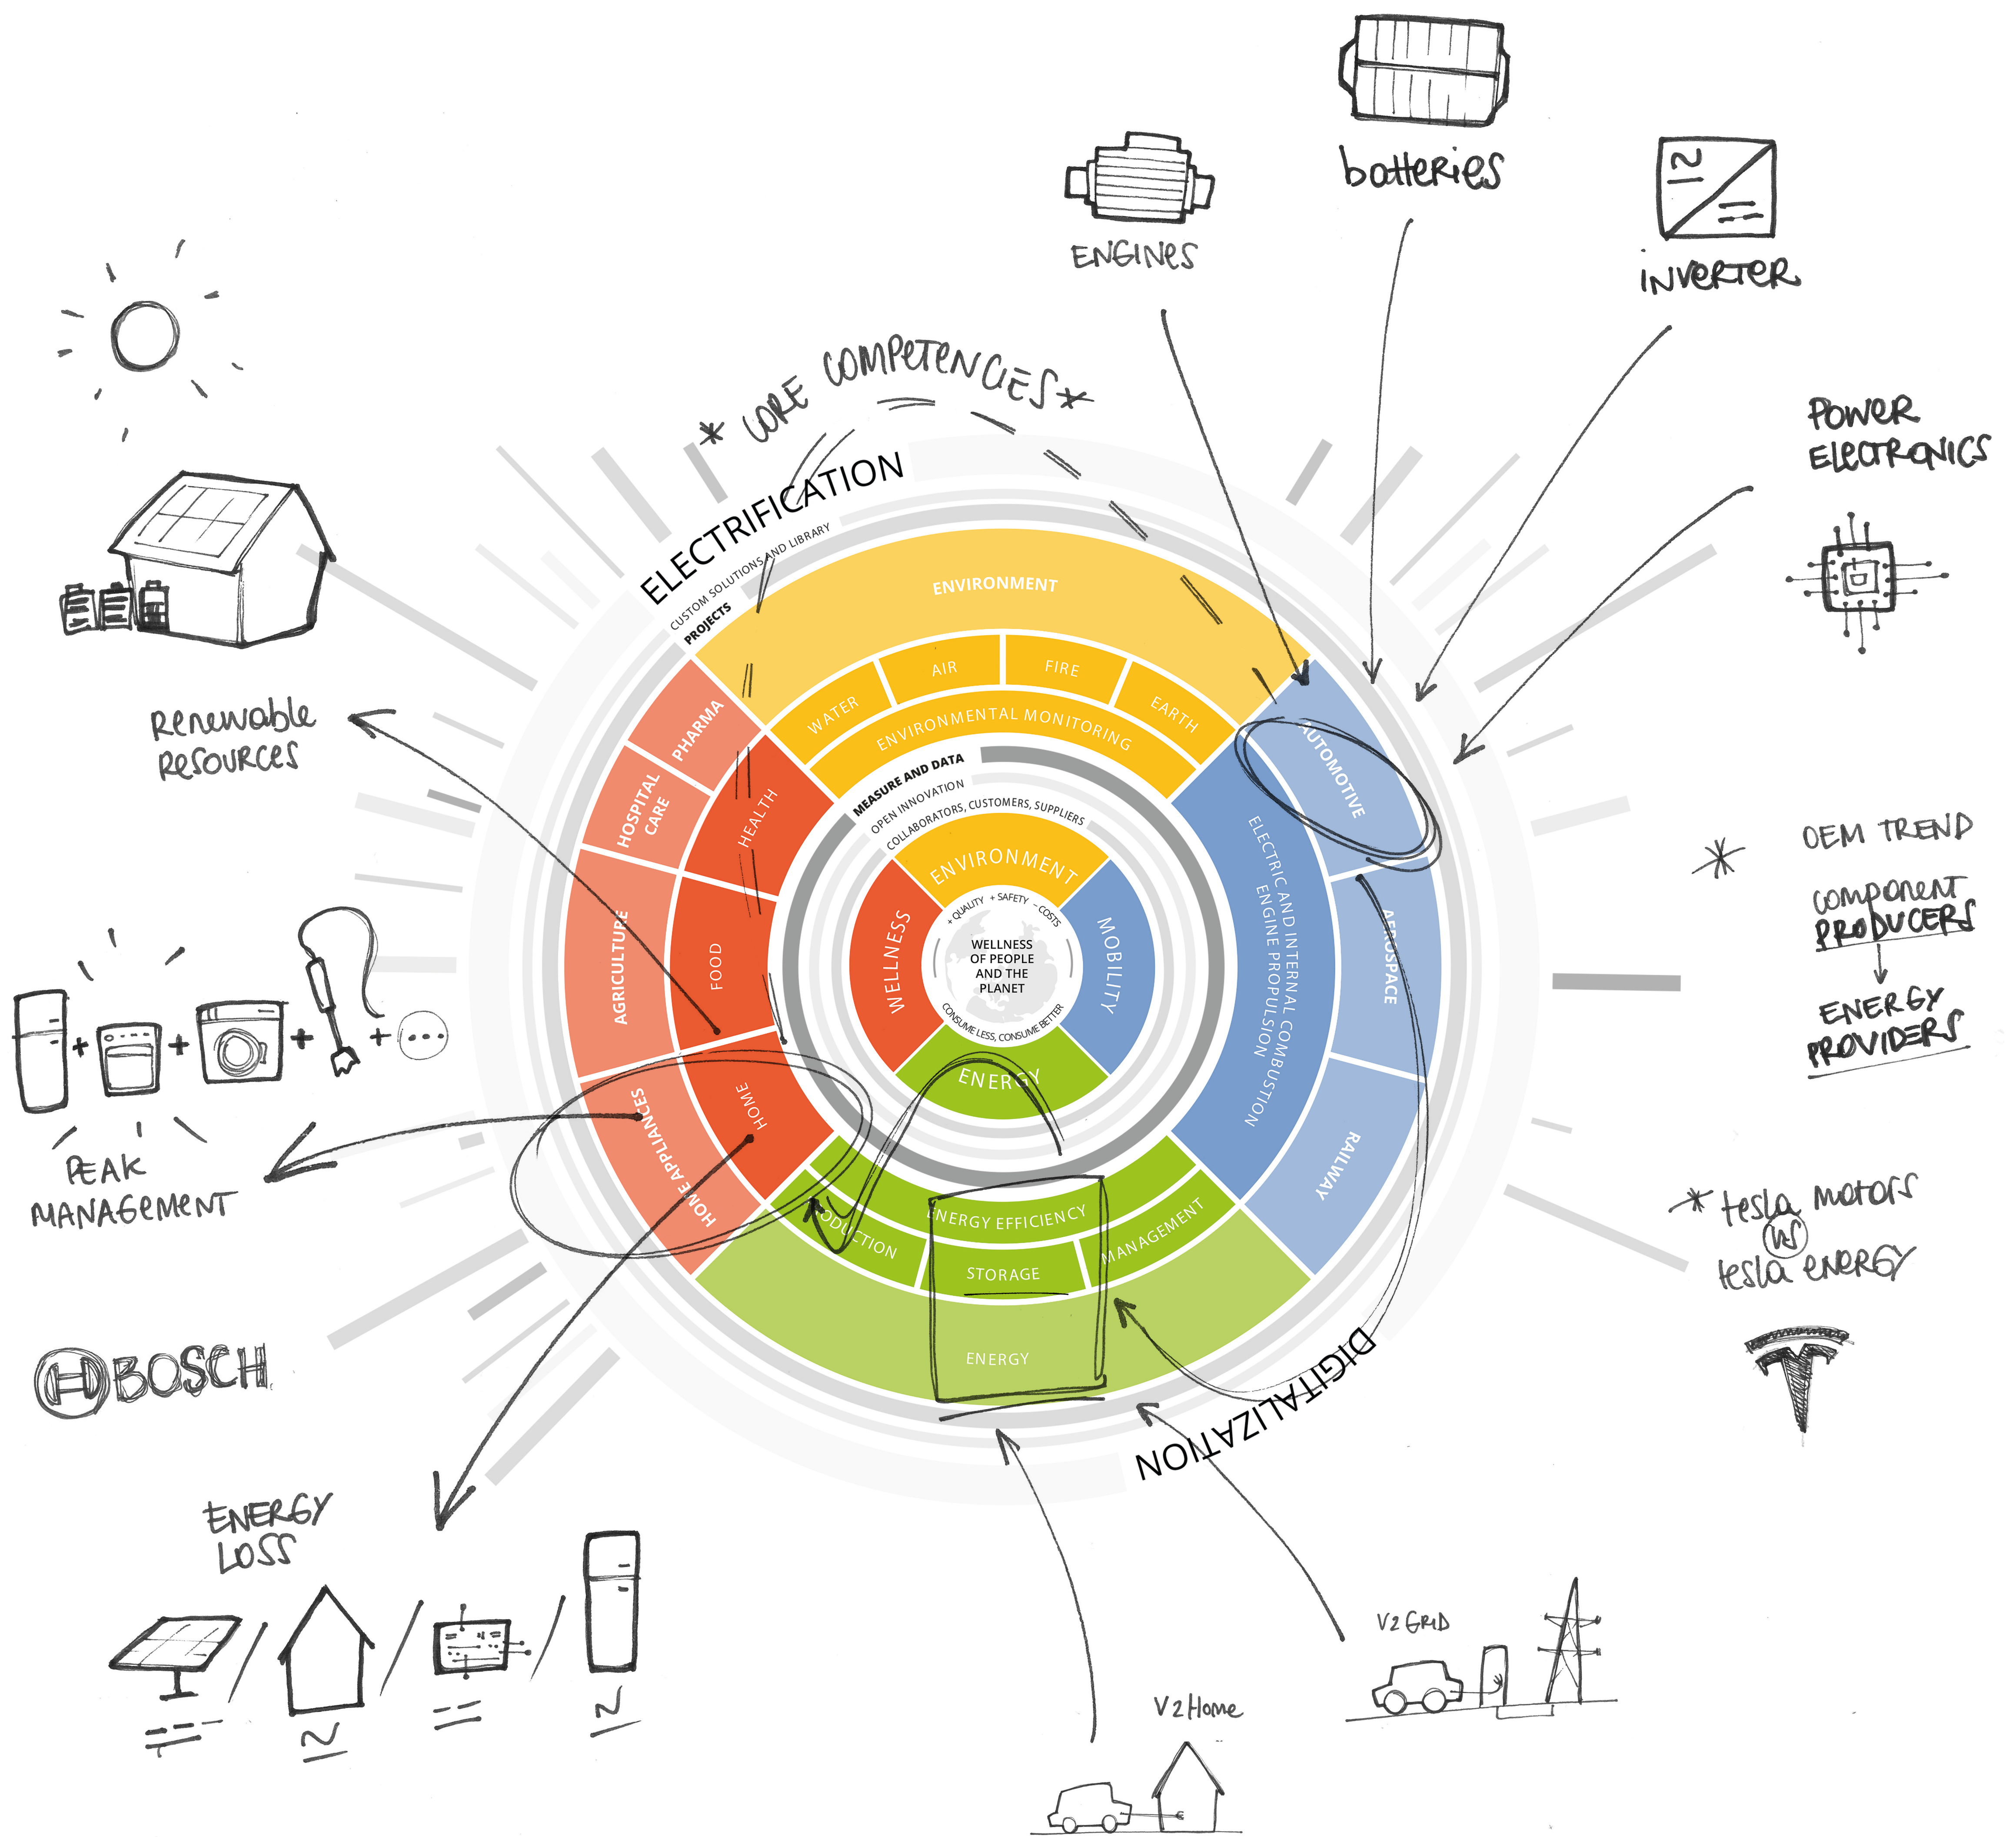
ENGINES

batteries

INVERTER

* CORE COMPETENCES *

POWER ELECTRONICS

ELECTRIFICATION
CUSTOM SOLUTIONS AND LIBRARY
PROJECTS

ENVIRONMENT
WATER
AIR
FIRE
EARTH
ENVIRONMENTAL MONITORING

PHARMA
HOSPITAL CARE
HEALTH
AGRICULTURE
FOOD
HOME APPLIANCES
HOME

MEASURE AND DATA
OPEN INNOVATION
COLLABORATORS, CUSTOMERS, SUPPLIERS

ENVIRONMENT
WELLNESS
MOBILITY
ENERGY
+ QUALITY + SAFETY - COSTS
WELLNESS OF PEOPLE AND THE PLANET
CONSUME LESS, CONSUME BETTER

AUTOMOTIVE
ELECTRIC AND INTERNAL COMBUSTION ENGINE PROPULSION
AEROSPACE
RAILWAY

PRODUCTION
ENERGY EFFICIENCY
STORAGE
MANAGEMENT
ENERGY

DIGITALIZATION

Renewable Resources

PEAK MANAGEMENT

BOSCH

* OEM TREND
component PRODUCERS
↓
ENERGY PROVIDERS

* tesla motors vs tesla energy

ENERGY LOSS

V2 GRID

V2 Home